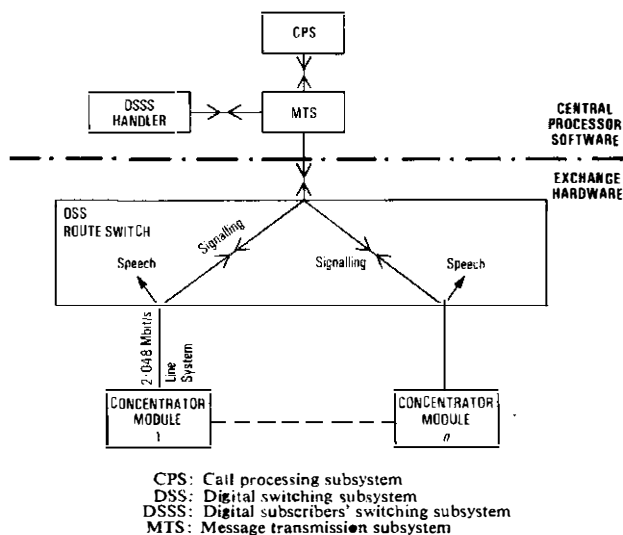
CPS

DSSS HANDLER

MTS

CENTRAL PROCESSOR SOFTWARE

EXCHANGE HARDWARE

DSS ROUTE SWITCH

Signalling

Speech

Signalling

Speech

2·048 Mbit/s Line System

CONCENTRATOR MODULE 1

CONCENTRATOR MODULE $n$

CPS: Call processing subsystem
DSS: Digital switching subsystem
DSSS: Digital subscribers' switching subsystem
MTS: Message transmission subsystem